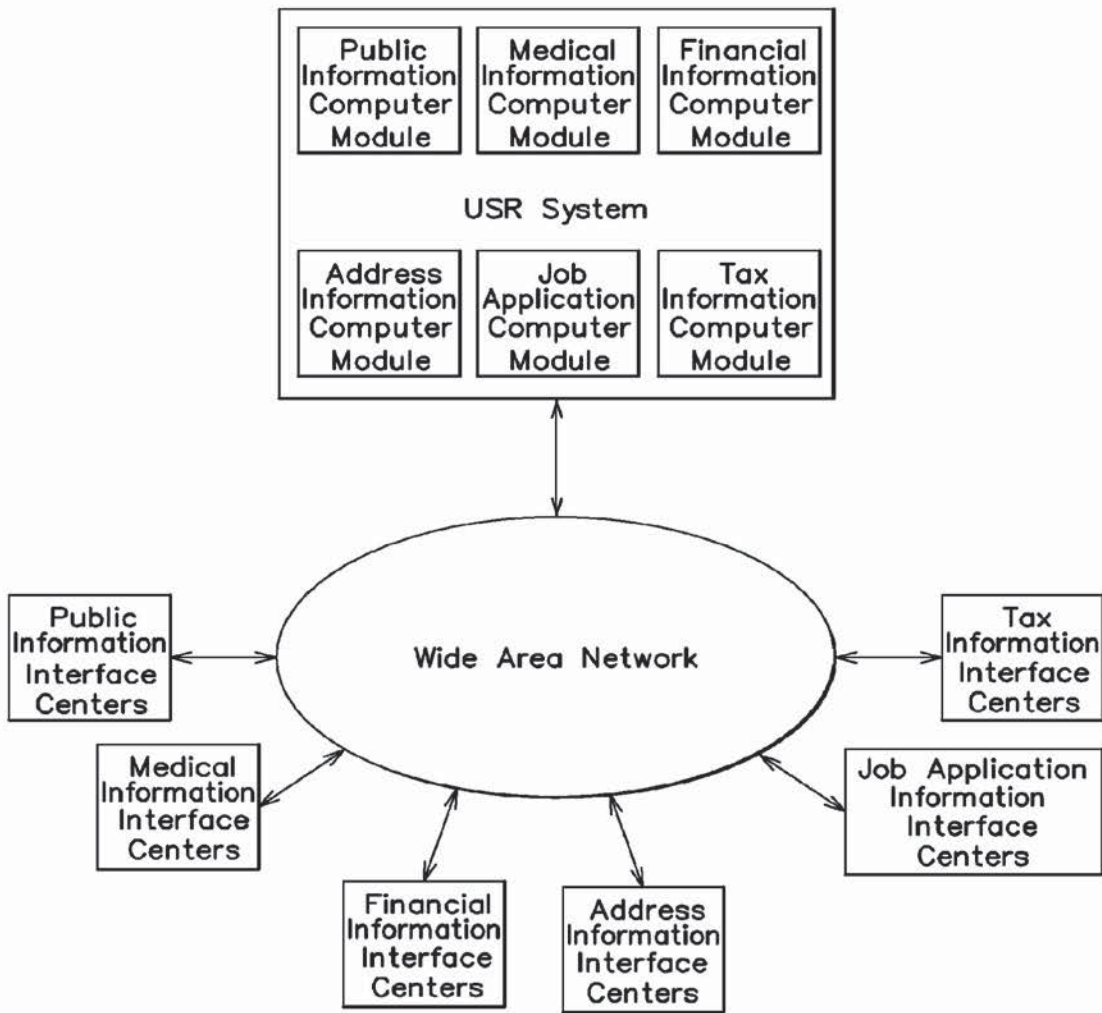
Public Information Computer Module

Medical Information Computer Module

Financial Information Computer Module

USR System

Address Information Computer Module

Job Application Computer Module

Tax Information Computer Module

Public Information Interface Centers

Wide Area Network

Tax Information Interface Centers

Medical Information Interface Centers

Job Application Information Interface Centers

Financial Information Interface Centers

Address Information Interface Centers